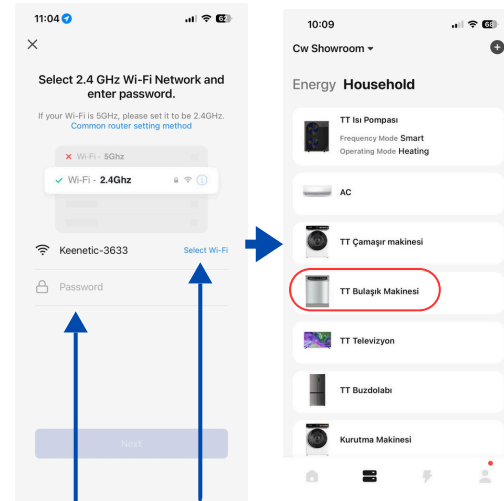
11:04

Select 2.4 GHz Wi-Fi Network and enter password.

If your Wi-Fi is 5GHz, please set it to be 2.4GHz.
Common router setting method

Wi-Fi - 5Ghz
Wi-Fi - 2.4Ghz

Keenetic-3633
Select Wi-Fi

Password

Next

10:09

Cw Showroom

Energy Household

TT Isı Pompası
Frequency Mode Smart
Operating Mode Heating

AC

TT Çamaşır makinesi

TT Bulaşık Makinesi

TT Televizyon

TT Buzdolabı

Kurutma Makinesi